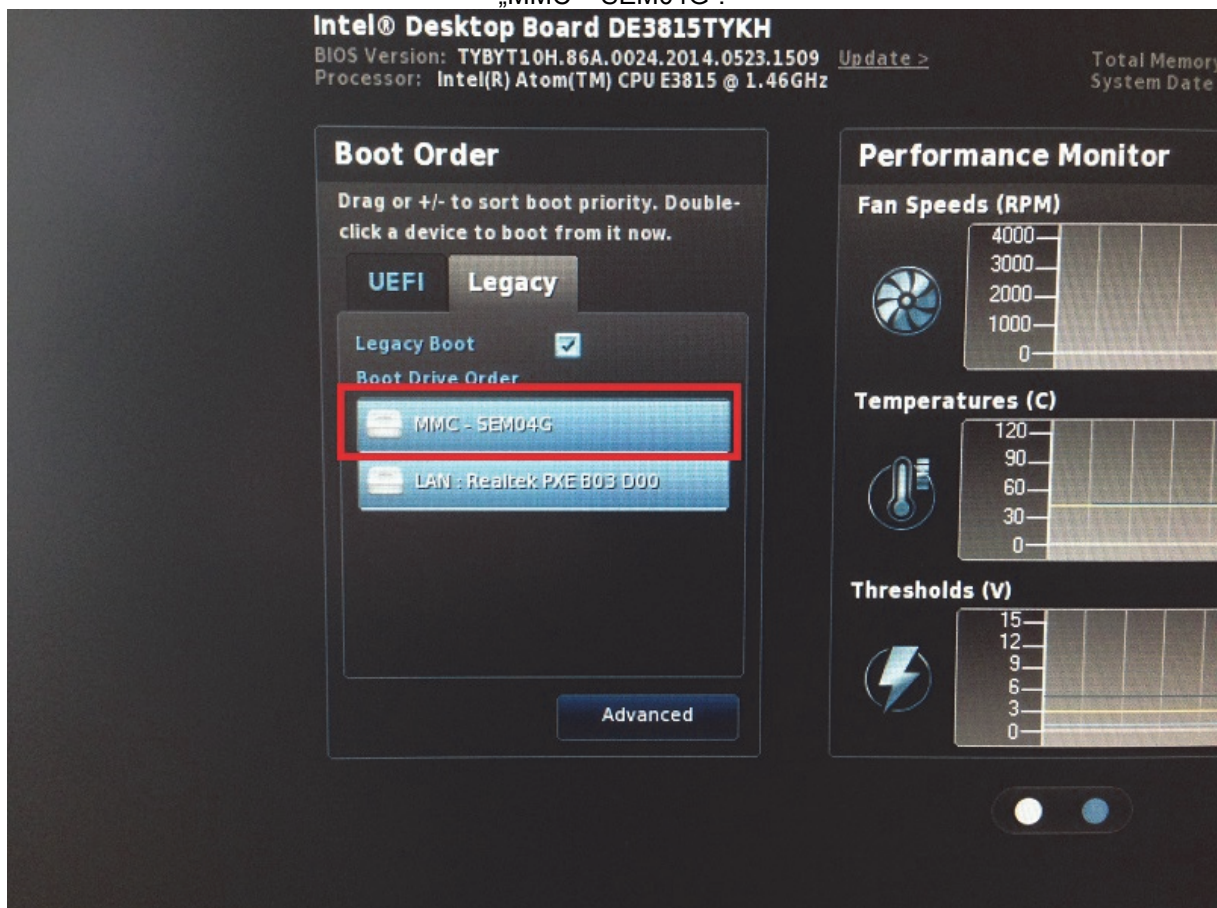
„MMC - SEM04G".

Intel® Desktop Board DE3815TYKH
BIOS Version: TYBYT10H.86A.0024.2014.0523.1509 Update >
Processor: Intel(R) Atom(TM) CPU E3815 @ 1.46GHz

Total Memory
System Date

Boot Order
Drag or +/- to sort boot priority. Double-click a device to boot from it now.

UEFI Legacy

Legacy Boot
Boot Drive Order
MMC - SEM04G
LAN : Realtek PXE B03 D00

Advanced

Performance Monitor
Fan Speeds (RPM)
4000
3000
2000
1000
0

Temperatures (C)
120
90
60
30
0

Thresholds (V)
15
12
9
6
3
0